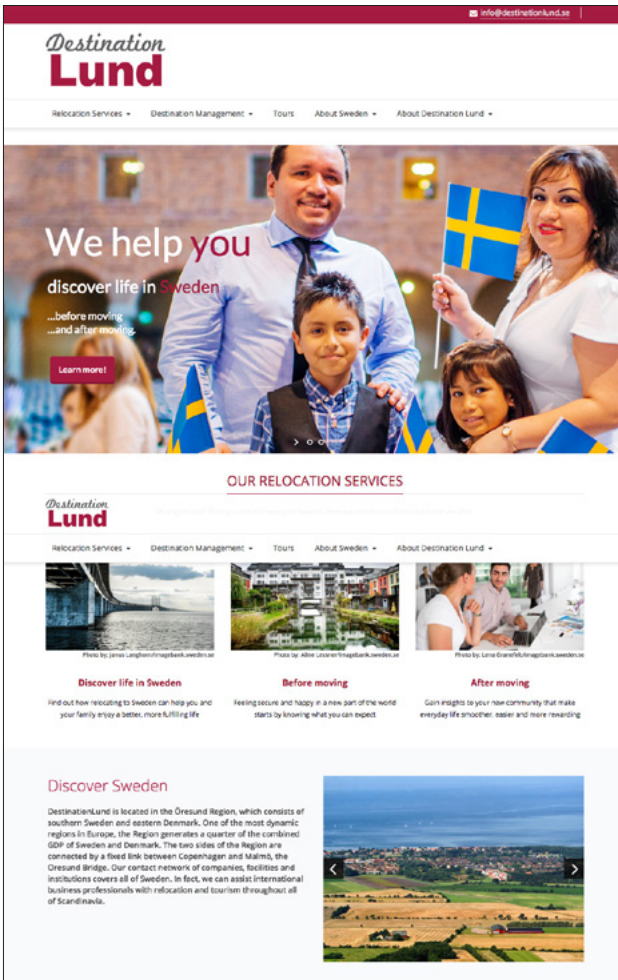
info@destinationlund.se

Destination Lund

Relocation Services ▾ Destination Management ▾ Tours About Sweden ▾ About Destination Lund ▾

We help you

discover life in Sweden

...before moving
...and after moving.

Learn more!

OUR RELOCATION SERVICES

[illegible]

Destination Lund

Relocation Services ▾ Destination Management ▾ Tours About Sweden ▾ About Destination Lund ▾

Photo by: Janus Langhorn/imagebank.sweden.se

Photo by: Albin Lissner/imagebank.sweden.se

Photo by: Lena Granefelt/imagebank.sweden.se

Discover life in Sweden

Find out how relocating to Sweden can help you and your family enjoy a better, more fulfilling life

Before moving

Feeling secure and happy in a new part of the world starts by knowing what you can expect

After moving

Gain insights to your new community that make everyday life smoother, easier and more rewarding

Discover Sweden

DestinationLund is located in the Öresund Region, which consists of southern Sweden and eastern Denmark. One of the most dynamic regions in Europe, the Region generates a quarter of the combined GDP of Sweden and Denmark. The two sides of the Region are connected by a fixed link between Copenhagen and Malmö, the Oresund Bridge. Our contact network of companies, facilities and institutions covers all of Sweden. In fact, we can assist international business professionals with relocation and tourism throughout all of Scandinavia.